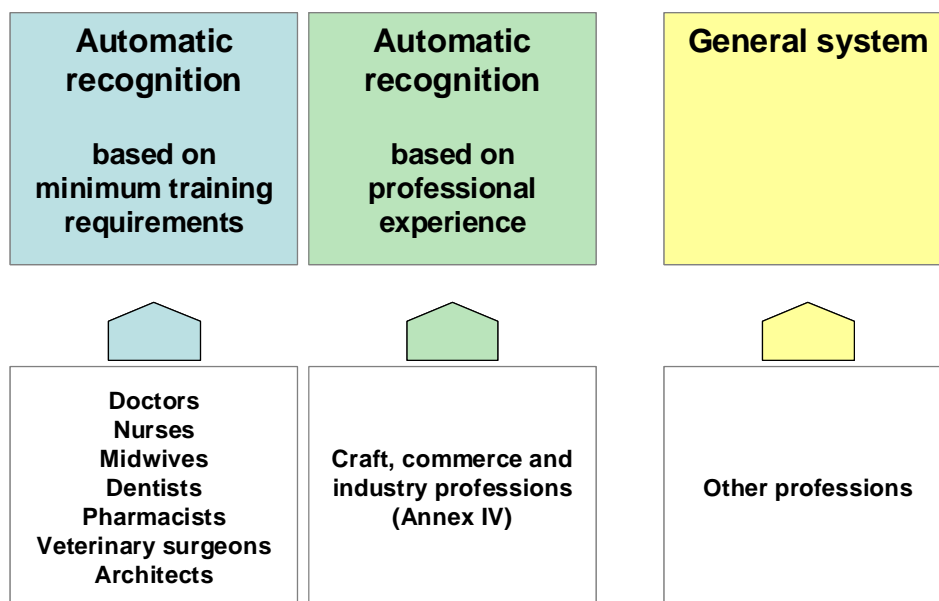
Automatic recognition

based on minimum training requirements

Automatic recognition

based on professional experience

General system

Doctors
Nurses
Midwives
Dentists
Pharmacists
Veterinary surgeons
Architects

Craft, commerce and industry professions (Annex IV)

Other professions